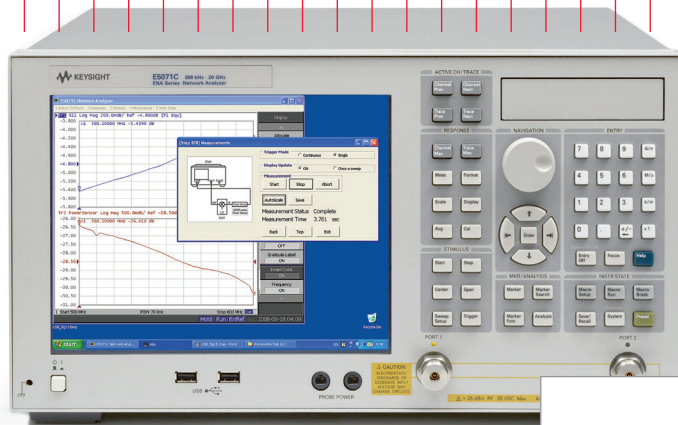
KEYSIGHT E5071C 300 kHz - 20 GHz ENA Series Network Analyzer

E5071C Network Analyzer

Tr1 S11 Log Mag 200.0mdB/ Ref -4.800dB [F1 Equ]
>1 500.00000 MHz -5.4599 dB

-4.000
-4.200
-4.400
-4.600
-4.800
-5.000
-5.200
-5.400
-5.600
-5.800

Tr2 PowerSensor Log Mag 500.0mdB/ Ref -28.50
>1 500.00000 MHz -29.412 dB

-26.00
-26.50
-27.00
-27.50
-28.00
-28.50
-29.00
-29.50
-30.00
-30.50
-31.00

1 Start 500 MHz IFBW 70 kHz Stop 600 MHz

Hold Run ExtRef 2008-06-18 04:09

[Step 8/8] Measurements

Trigger Mode
Continuous
Single

Display Update
On
Once a sweep

Measurement
Start
Stop
Abort

Autoscale
Save

Measurement Status Complete
Measurement Time 3.701 sec

Back
Top
Exit

Display
Allocate
OFF
Graticule Label
ON
Invert Color
Frequency
ON

Start

ACTIVE CH/TRACE
Channel Prev
Channel Next
Trace Prev
Trace Next

RESPONSE
Channel Max
Trace Max
Meas
Format
Scale
Display
Avg
Cal

NAVIGATION
Enter

ENTRY
7 8 9 G/n
4 5 6 M/μ
1 2 3 k/m
0 . +/- x1
Entry Off
Focus
Help

STIMULUS
Start
Stop
Center
Span
Sweep Setup
Trigger

MKR/ANALYSIS
Marker
Marker Search
Marker Fctn
Analysis

INSTR STATE
Macro Setup
Macro Run
Macro Break
Save/ Recall
System
Preset

PORT 1
PORT 2

CAUTION
ELECTROSTATIC DISCHARGE OR EXCESSIVE INPUT VOLTAGE MAY DAMAGE CIRCUITS

+ 20 dBm RF 35 VDC Max

USB
PROBE POWER